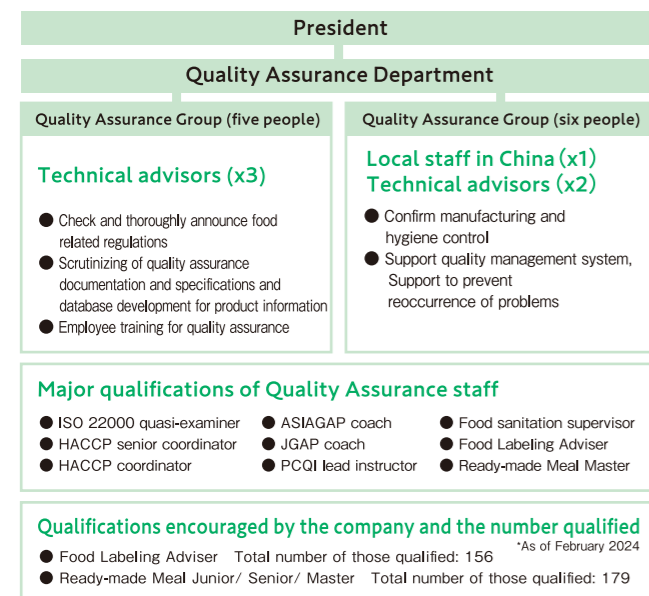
President

Quality Assurance Department

Quality Assurance Group (five people)

Technical advisors (x3)

● Check and thoroughly announce food related regulations
● Scrutinizing of quality assurance documentation and specifications and database development for product information
● Employee training for quality assurance

Quality Assurance Group (six people)

Local staff in China (x1)
Technical advisors (x2)

● Confirm manufacturing and hygiene control
● Support quality management system, Support to prevent reoccurrence of problems

Major qualifications of Quality Assurance staff

● ISO 22000 quasi-examiner
● HACCP senior coordinator
● HACCP coordinator

● ASIAGAP coach
● JGAP coach
● PCQI lead instructor

● Food sanitation supervisor
● Food Labeling Adviser
● Ready-made Meal Master

Qualifications encouraged by the company and the number qualified

*As of February 2024

● Food Labeling Adviser Total number of those qualified: 156
● Ready-made Meal Junior/ Senior/ Master Total number of those qualified: 179